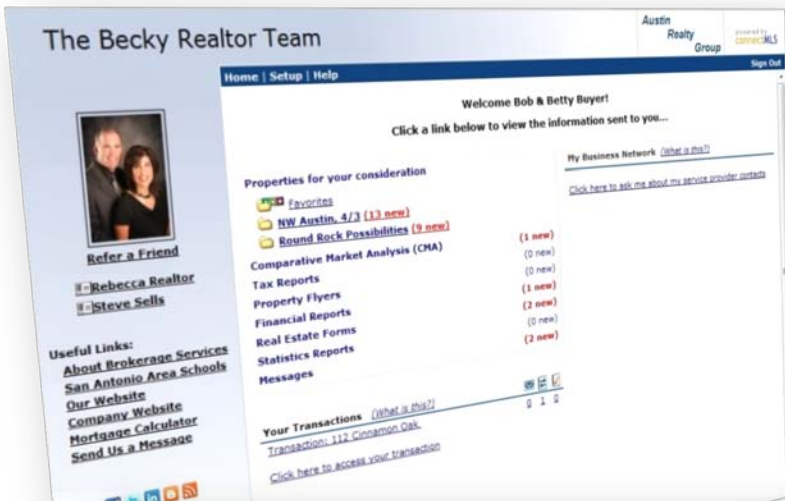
The Becky Realtor Team

Austin Realty Group

powered by connectMLS

Home | Setup | Help

Sign Out

Welcome Bob & Betty Buyer!

Click a link below to view the information sent to you...

My Business Network (What is this?)

Click here to ask me about my service provider contacts

Refer a Friend

Rebecca Realtor

Steve Sells

Useful Links:

About Brokerage Services

San Antonio Area Schools

Our Website

Company Website

Mortgage Calculator

Send Us a Message

Properties for your consideration

Favorites

NW Austin, 4/3 (13 new)

Round Rock Possibilities (9 new)

Comparative Market Analysis (CMA) (1 new)

Tax Reports (0 new)

Property Flyers (1 new)

Financial Reports (2 new)

Real Estate Forms (0 new)

Statistics Reports (2 new)

Messages

Your Transactions (What is this?)

0 1 0

Transaction: 112 Cinnamon Oak

Click here to access your transaction